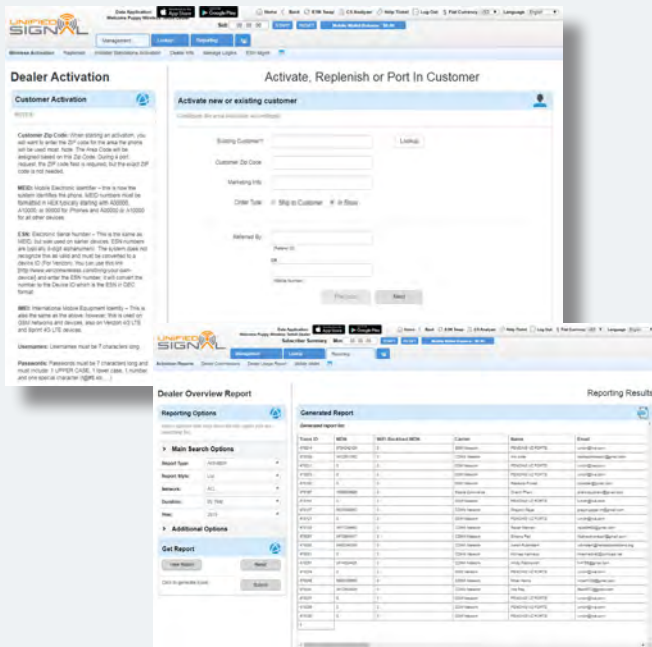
UNIFIED SIGNAL

Data Application: Welcome Puppy Wireless Dealer

App Store Google Play

Home | Back | ESN Swap | CX Analyzer | Help Ticket | Log Out | Flat Currency | Language English

Sell: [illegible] START RESET Mobile Wallet Balance: $0.00

Management Lookup Reporting

Wireless Activation Replenish Unlimited Subscriptions Activation Dealer Info Manage Logins ESN Import

Dealer Activation

Customer Activation

Customer Zip Code: When starting an activation, you will want to enter the ZIP code for the area the phone will be used most. Note: The Area Code will be assigned based on the Zip Code. During a port request, the ZIP code field is required, but the exact ZIP code is not needed.

MEID: Mobile Electronic Identifier – this is how the system identifies the phone. MEID numbers must be formatted in HEX typically starting with A00000, A10000, or 99000 for iPhones and A00000 or A10000 for all other devices.

ESN: Electronic Serial Number – This is the same as MEID, but used on earlier devices. ESN numbers are typically 8-digit alphanumeric. The system does not recognize this as valid and must be converted to a device ID (for Verizon). You can use this link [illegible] and enter the ESN number. It will convert the number to the Device ID which is the ESN in DEC format.

IMEI: International Mobile Equipment Identity – This is also the same as the above; however, this is used on GSM networks and devices, also on Verizon 4G LTE and Sprint 4G LTE devices.

Usernames: Usernames must be 7 characters long.

Passwords: Passwords must be 7 characters long and must include: 1 UPPER CASE, 1 lower case, 1 number and one special character (!@#$ etc....)

Activate, Replenish or Port In Customer

Activate new or existing customer

Existing Customer? Lookup

Customer Zip Code:

Marketing Info:

Order Type: Ship to Customer In Store

Referred By:

OR

Previous Next

UNIFIED SIGNAL

Subscriber Summary

Management Lookup Reporting

Dealer Overview Report

Reporting Results

Reporting Options

Main Search Options

Report Type:

Report Style:

Network:

Duration:

Year:

Additional Options

Get Report

View Report Reset

Submit

Generated Report

| Trans ID | MDN | WiFi Backhaul MDN | Carrier | Name | Email |
|---|---|---|---|---|---|
| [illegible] | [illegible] | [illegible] | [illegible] | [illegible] | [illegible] |